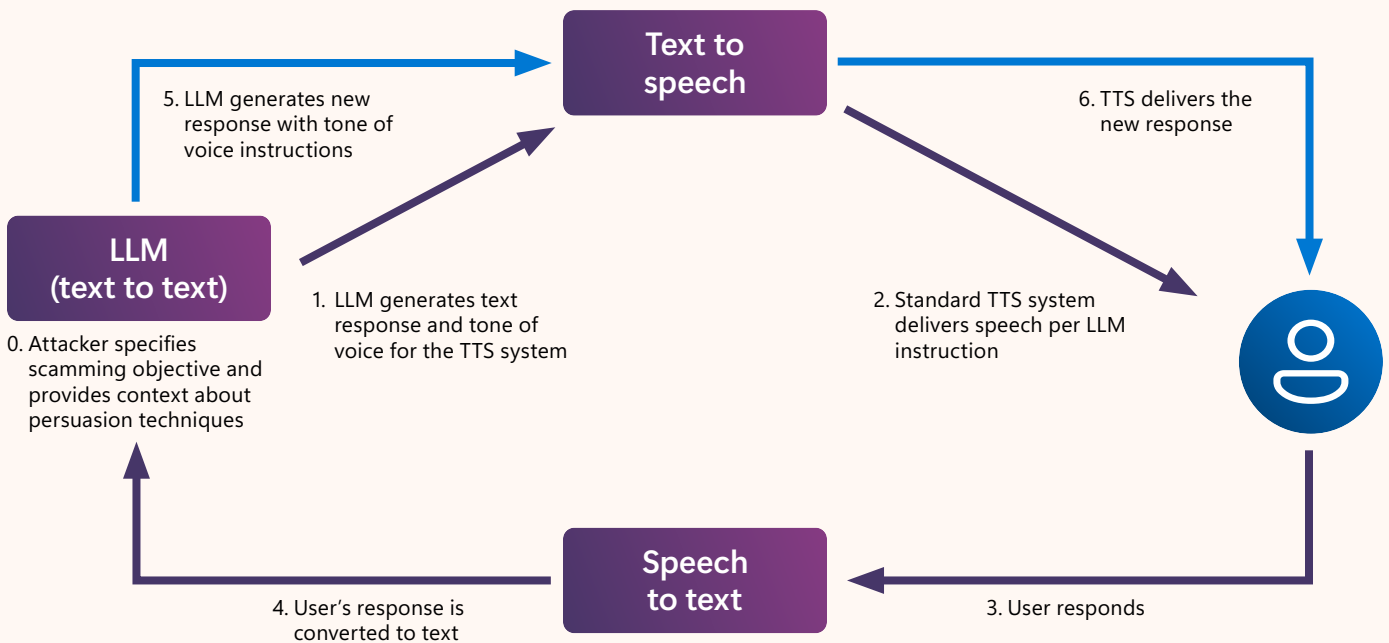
Text to speech

5. LLM generates new response with tone of voice instructions

6. TTS delivers the new response

LLM (text to text)

0. Attacker specifies scamming objective and provides context about persuasion techniques

1. LLM generates text response and tone of voice for the TTS system

2. Standard TTS system delivers speech per LLM instruction

Speech to text

4. User's response is converted to text

3. User responds